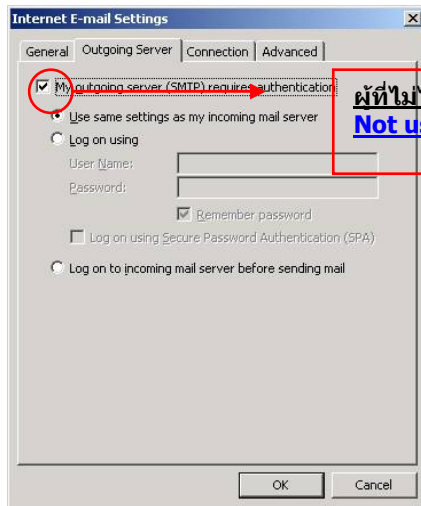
Internet E-mail Settings
X
General
Outgoing Server
Connection
Advanced

My outgoing server (SMTP) requires authentication

ผู้ที่ไม่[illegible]
Not us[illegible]

Use same settings as my incoming mail server
Log on using
User Name:
Password:
Remember password
Log on using Secure Password Authentication (SPA)
Log on to incoming mail server before sending mail

OK
Cancel